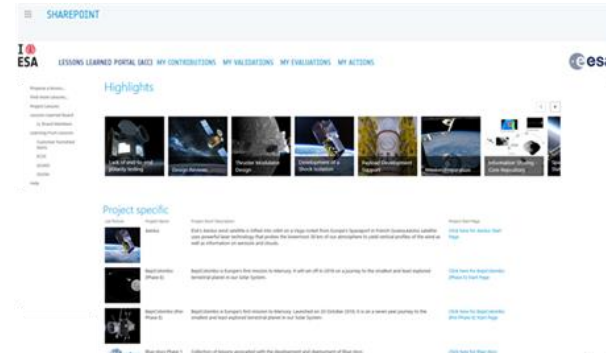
SHAREPOINT

I ESA

LESSONS LEARNED PORTAL (ACC) MY CONTRIBUTIONS MY VALIDATIONS MY EVALUATIONS MY ACTIONS

esa

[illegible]
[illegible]
Project Lessons
Lessons Learned Board
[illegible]
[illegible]
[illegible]
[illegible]
Help

Highlights

Lack of end to end polarity testing
Design Reviews
Thruster Modulation Design
Development of a Shock Isolation
Payload Development Support
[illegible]
Information Sharing Core Repository

Project specific

| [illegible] | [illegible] | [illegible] | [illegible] |
|---|---|---|---|
| | Aeolus | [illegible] | Click here for Aeolus Start Page |
| | BepiColombo (Phase C) | BepiColombo is Europe's first mission to Mercury. It will set off in 2018 on a journey to the smallest and least explored terrestrial planet in our Solar System. | Click here for BepiColombo (Phase C) Start Page |
| | BepiColombo (Pre Phase E) | BepiColombo is Europe's first mission to Mercury. Launched on 20 October 2018, it is on a seven year journey to the smallest and least explored terrestrial planet in our Solar System. | Click here for BepiColombo (Pre Phase E) Start Page |
| | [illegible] | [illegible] | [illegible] |